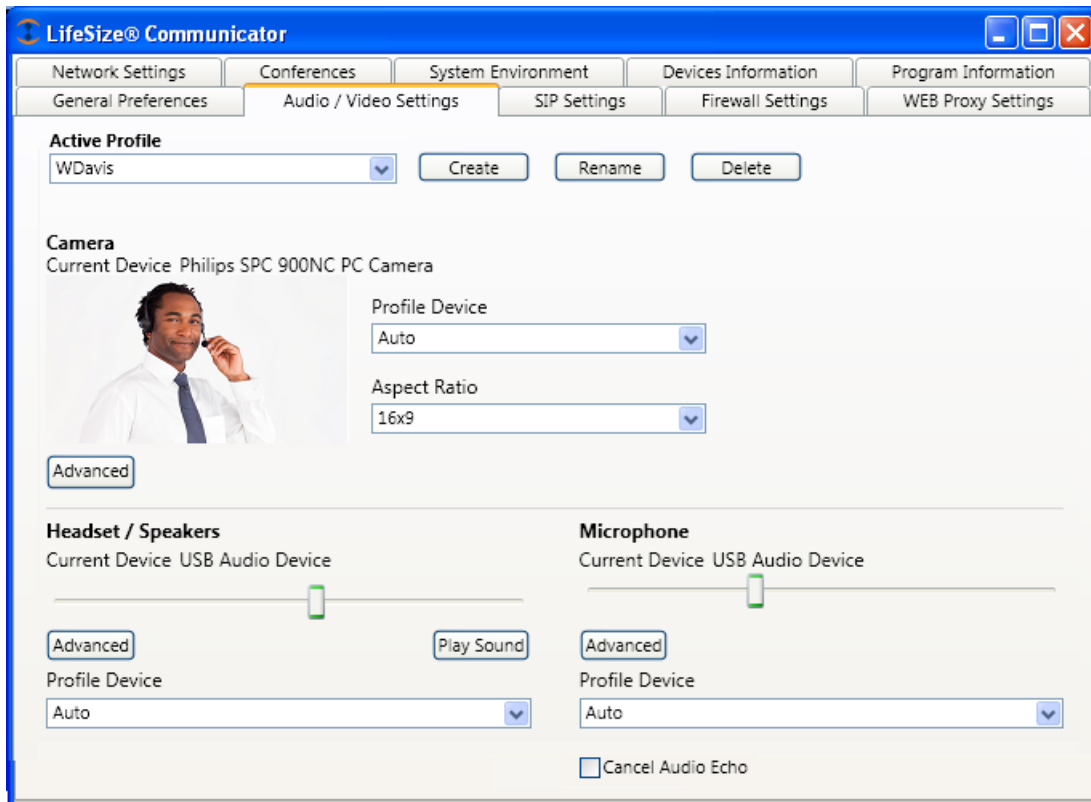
LifeSize® Communicator

Network Settings | Conferences | System Environment | Devices Information | Program Information
General Preferences | Audio / Video Settings | SIP Settings | Firewall Settings | WEB Proxy Settings

Active Profile
WDavis
Create
Rename
Delete

Camera
Current Device Philips SPC 900NC PC Camera

Profile Device
Auto

Aspect Ratio
16x9

Advanced

Headset / Speakers
Current Device USB Audio Device

Advanced
Play Sound

Profile Device
Auto

Microphone
Current Device USB Audio Device

Advanced

Profile Device
Auto

Cancel Audio Echo